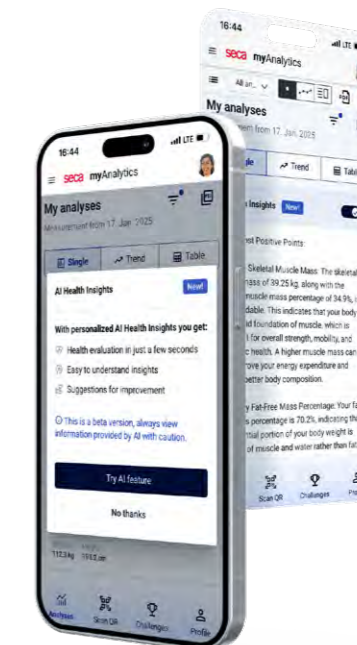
16:44

seca myAnalytics

All an...

My analyses

...ment from 17. Jan. 2025

...gle

Trend

Tabl...

... Insights New!

...ost Positive Points:

... Skeletal Muscle Mass: The skeletal ...ass of 39.25 kg, along with the ...uscle mass percentage of 34.9%, ...dable. This indicates that your body ...d foundation of muscle, which is ... for overall strength, mobility, and ...c health. A higher muscle mass can ...rove your energy expenditure and ...better body composition.

...y Fat-Free Mass Percentage: Your fa... ...s percentage is 70.2%, indicating th... ...tial portion of your body weight is ... of muscle and water rather than fat

Scan QR

Challenges

Pr...

16:44

LTE

seca myAnalytics

My analyses

Measurement from 17. Jan. 2025

Single

Trend

Table

AI Health Insights

New!

With personalized AI Health Insights you get:

Health evaluation in just a few seconds

Easy to understand insights

Suggestions for improvement

This is a beta version, always view information provided by AI with caution.

Try AI feature

No thanks

112.3 kg

169.5 cm

Analyses

Scan QR

Challenges

Profile